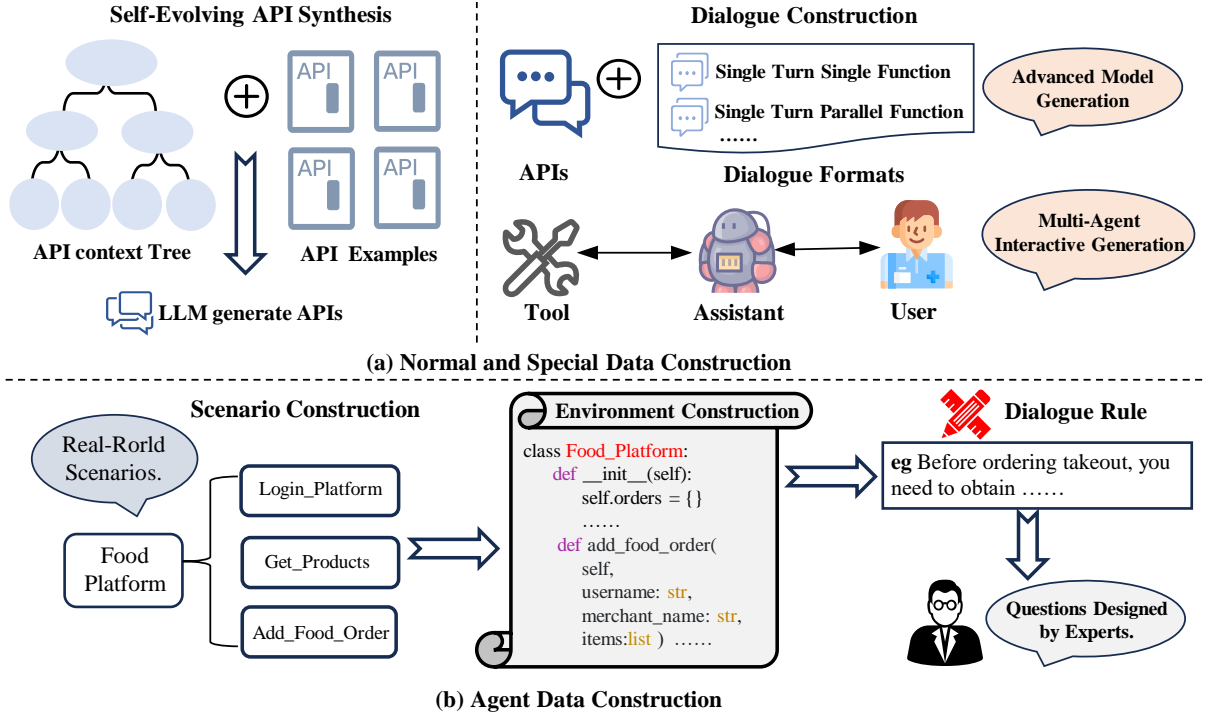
Self-Evolving API Synthesis

API context Tree

API API API API

API Examples

LLM generate APIs

Dialogue Construction

APIs

Single Turn Single Function

Single Turn Parallel Function

……

Advanced Model Generation

Dialogue Formats

Tool

Assistant

User

Multi-Agent Interactive Generation

(a) Normal and Special Data Construction

Scenario Construction

Real-Rorld Scenarios.

Food Platform

Login_Platform

Get_Products

Add_Food_Order

Environment Construction

class Food_Platform:
def __init__(self):
self.orders = { }
……
def add_food_order(
self,
username: str,
merchant_name: str,
items:list ) ……

Dialogue Rule

eg Before ordering takeout, you need to obtain ……

Questions Designed by Experts.

(b) Agent Data Construction